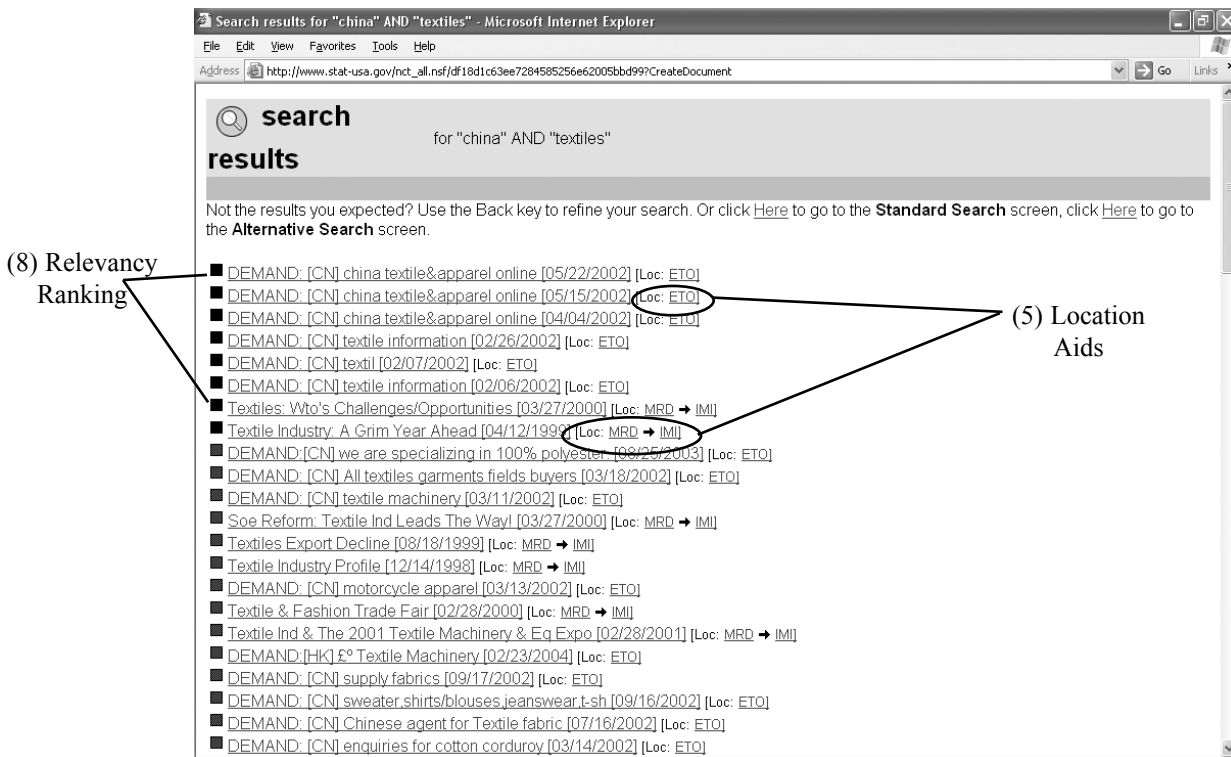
Search results for "china" AND "textiles" - Microsoft Internet Explorer

File Edit View Favorites Tools Help

Address http://www.stat-usa.gov/nct_all.nsf/df18d1c63ee7284585256e62005bbd99?CreateDocument Go Links

search results for "china" AND "textiles"

Not the results you expected? Use the Back key to refine your search. Or click Here to go to the Standard Search screen, click Here to go to the Alternative Search screen.

(8) Relevancy Ranking

(5) Location Aids

DEMAND: [CN] china textile&apparel online [05/22/2002] [Loc: ETO]
DEMAND: [CN] china textile&apparel online [05/15/2002] [Loc: ETO]
DEMAND: [CN] china textile&apparel online [04/04/2002] [Loc: ETO]
DEMAND: [CN] textile information [02/26/2002] [Loc: ETO]
DEMAND: [CN] textil [02/07/2002] [Loc: ETO]
DEMAND: [CN] textile information [02/06/2002] [Loc: ETO]
Textiles: Wto's Challenges/Opportunities [03/27/2000] [Loc: MRD → IMI]
Textile Industry: A Grim Year Ahead [04/12/1999] [Loc: MRD → IMI]
DEMAND:[CN] we are specializing in 100% polyester [08/25/2003] [Loc: ETO]
DEMAND: [CN] All textiles garments fields buyers [03/18/2002] [Loc: ETO]
DEMAND: [CN] textile machinery [03/11/2002] [Loc: ETO]
Soe Reform: Textile Ind Leads The Way! [03/27/2000] [Loc: MRD → IMI]
Textiles Export Decline [08/18/1999] [Loc: MRD → IMI]
Textile Industry Profile [12/14/1998] [Loc: MRD → IMI]
DEMAND: [CN] motorcycle apparel [03/13/2002] [Loc: ETO]
Textile & Fashion Trade Fair [02/28/2000] [Loc: MRD → IMI]
Textile Ind & The 2001 Textile Machinery & Eq Expo [02/28/2001] [Loc: MRD → IMI]
DEMAND:[HK] £º Textile Machinery [02/23/2004] [Loc: ETO]
DEMAND: [CN] supply fabrics [09/17/2002] [Loc: ETO]
DEMAND: [CN] sweater,shirts/blouses,jeanswear,t-sh [09/16/2002] [Loc: ETO]
DEMAND: [CN] Chinese agent for Textile fabric [07/16/2002] [Loc: ETO]
DEMAND: [CN] enquiries for cotton corduroy [03/14/2002] [Loc: ETO]